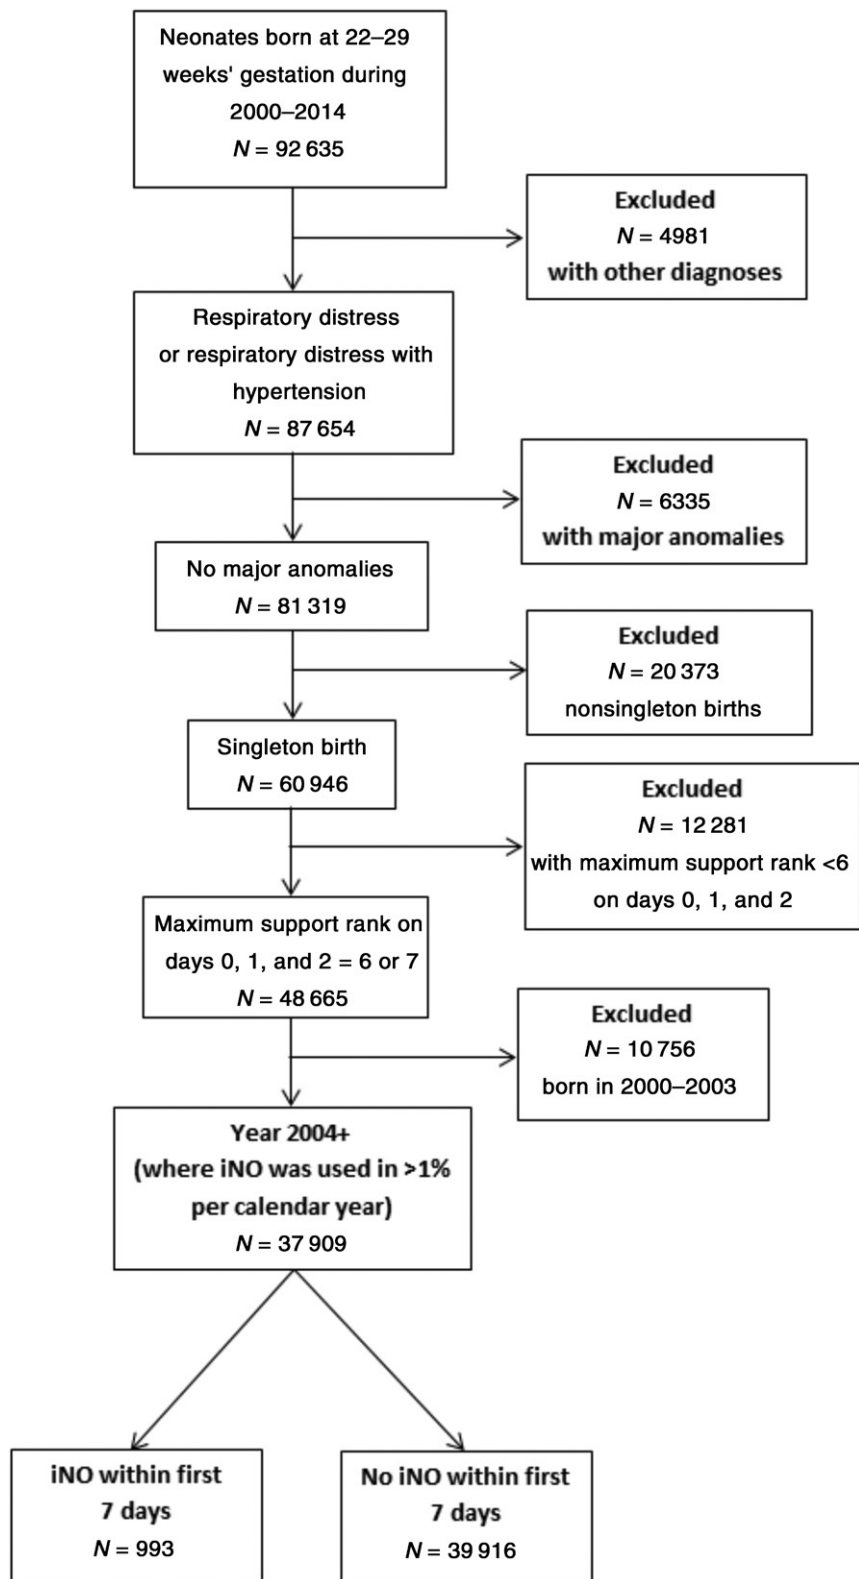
Neonates born at 22–29 weeks' gestation during 2000–2014
$N$ = 92 635

Excluded
$N$ = 4981
with other diagnoses

Respiratory distress or respiratory distress with hypertension
$N$ = 87 654

Excluded
$N$ = 6335
with major anomalies

No major anomalies
$N$ = 81 319

Excluded
$N$ = 20 373
nonsingleton births

Singleton birth
$N$ = 60 946

Excluded
$N$ = 12 281
with maximum support rank <6 on days 0, 1, and 2

Maximum support rank on days 0, 1, and 2 = 6 or 7
$N$ = 48 665

Excluded
$N$ = 10 756
born in 2000–2003

Year 2004+
(where iNO was used in >1% per calendar year)
$N$ = 37 909

iNO within first 7 days
$N$ = 993

No iNO within first 7 days
$N$ = 39 916